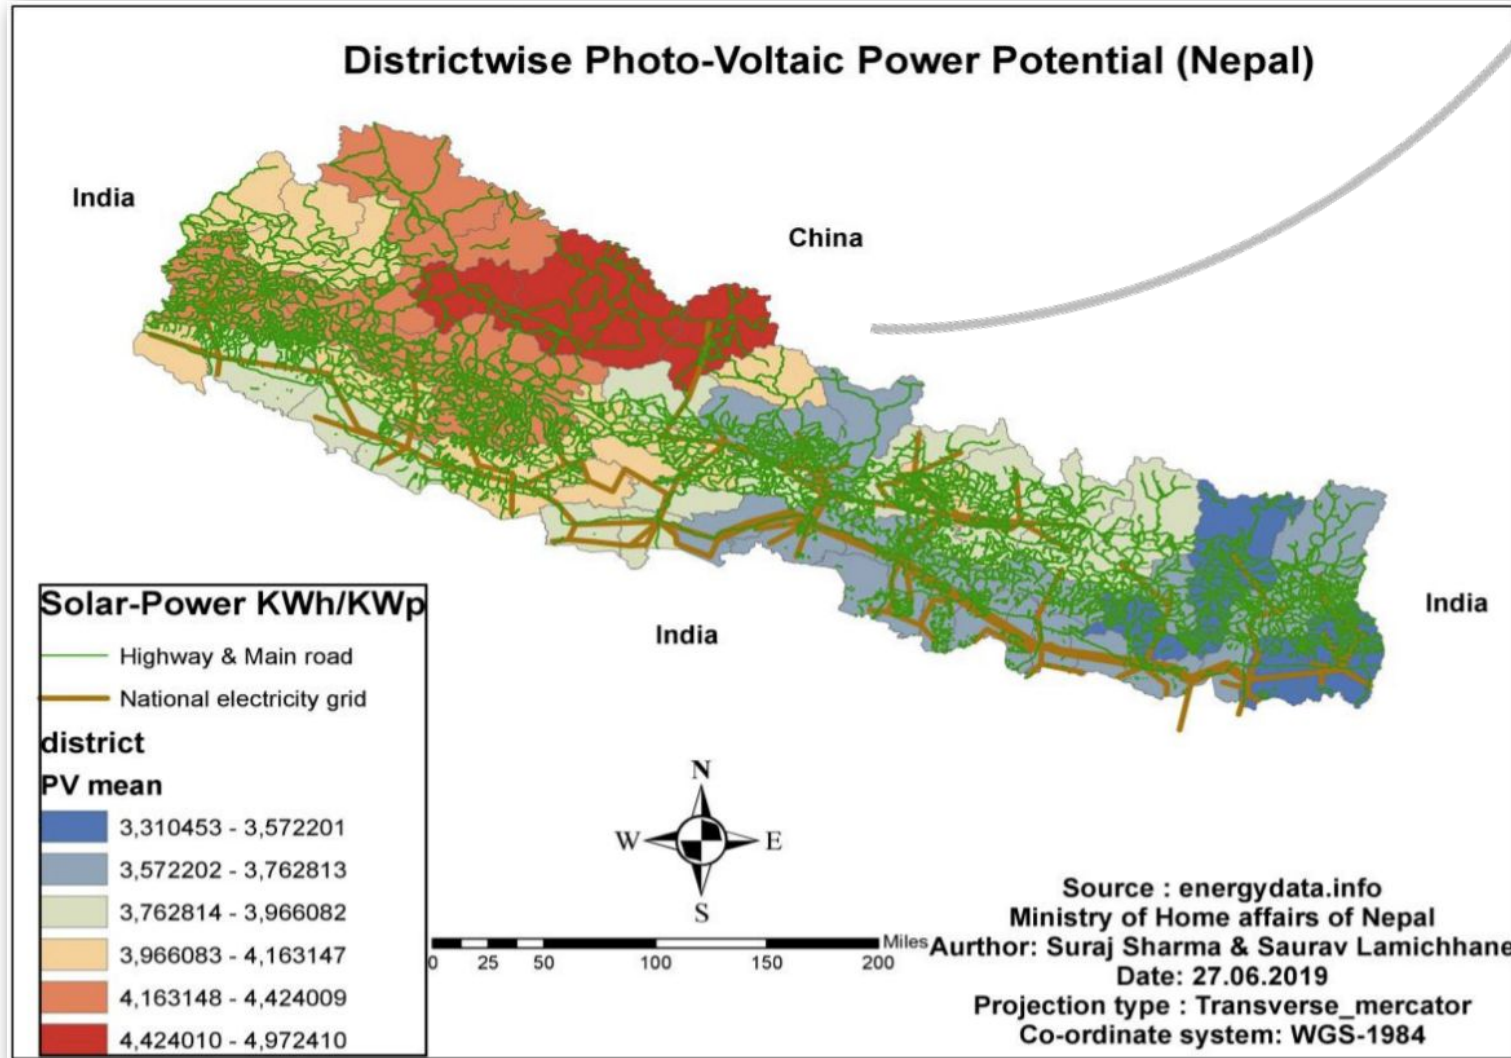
Districtwise Photo-Voltaic Power Potential (Nepal)

India

China

India

India

Solar-Power KWh/KWp

Highway & Main road

National electricity grid

district

PV mean

3,310453 - 3,572201

3,572202 - 3,762813

3,762814 - 3,966082

3,966083 - 4,163147

4,163148 - 4,424009

4,424010 - 4,972410

N
W E
S

0 25 50 100 150 200 Miles

Source : energydata.info
Ministry of Home affairs of Nepal
Aurthor: Suraj Sharma & Saurav Lamichhane
Date: 27.06.2019
Projection type : Transverse_mercator
Co-ordinate system: WGS-1984